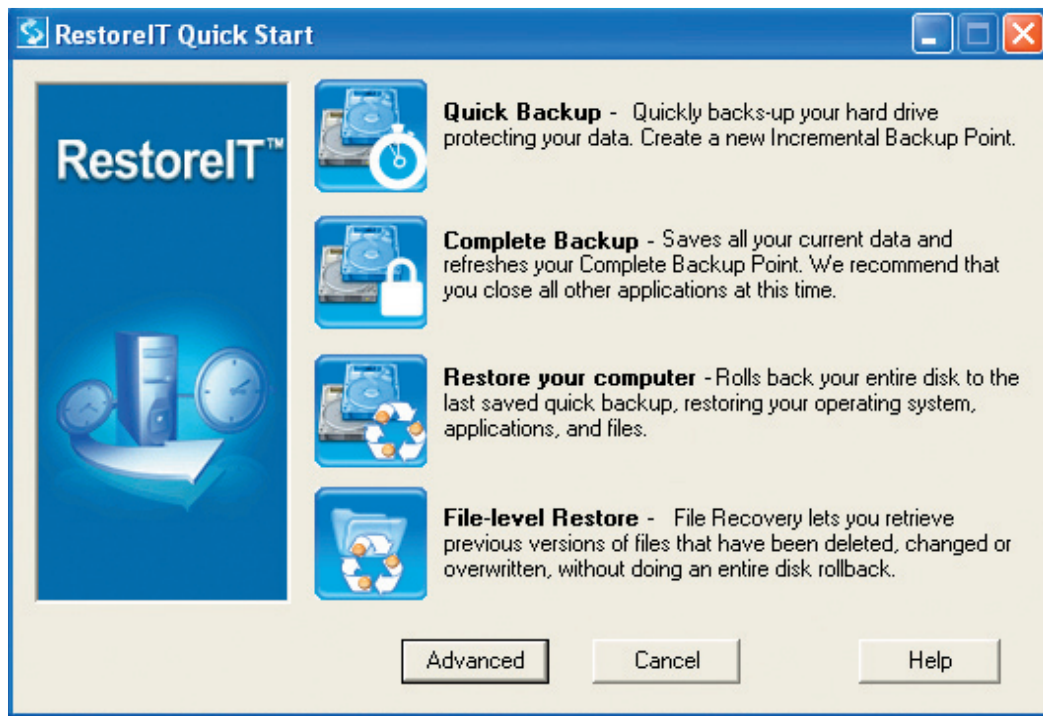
RestoreIT Quick Start

RestoreIT™

Quick Backup - Quickly backs-up your hard drive protecting your data. Create a new Incremental Backup Point.

Complete Backup - Saves all your current data and refreshes your Complete Backup Point. We recommend that you close all other applications at this time.

Restore your computer - Rolls back your entire disk to the last saved quick backup, restoring your operating system, applications, and files.

File-level Restore - File Recovery lets you retrieve previous versions of files that have been deleted, changed or overwritten, without doing an entire disk rollback.

Advanced

Cancel

Help